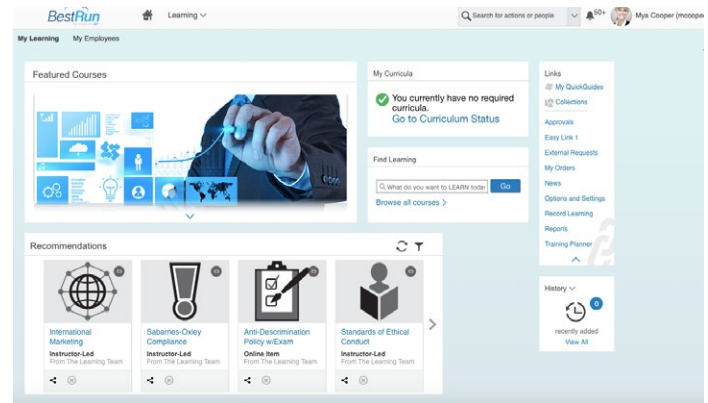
BestRun

Learning

Search for actions or people

50+

Mya Cooper (mcoope

My Learning My Employees

Featured Courses

My Curricula

You currently have no required curricula.

Go to Curriculum Status

Find Learning

What do you want to LEARN toda

Go

Browse all courses

Links

My QuickGuides

Collections

Approvals

Easy Link 1

External Requests

My Orders

News

Options and Settings

Record Learning

Reports

Training Planner

History

0

recently added

View All

Recommendations

International Marketing

Instructor-Led

From The Learning Team

Sabarnes-Oxley Compliance

Instructor-Led

From The Learning Team

Anti-Descrimination Policy w/Exam

Online Item

From The Learning Team

Standards of Ethical Conduct

Instructor-Led

From The Learning Team